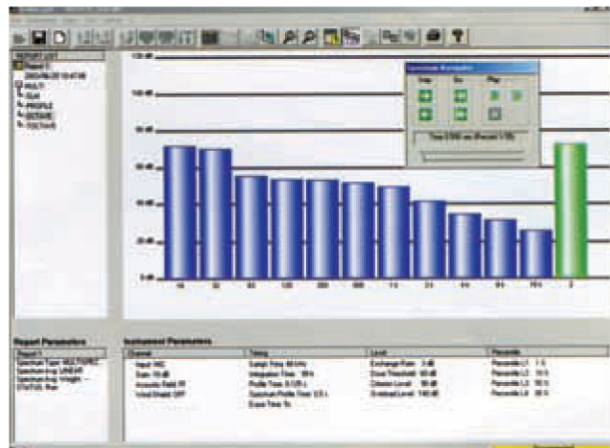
REPORT LIST
Report 1
2003/06/20 10:47:06
MULTI
SLM
PROFILE
OCTAVE
1/3 OCTAVE

Spectrum Navigator
View
Go
Play
Time 0.000 sec Percent 1.0%

120 dB
100 dB
80 dB
60 dB
40 dB
20 dB
0 dB

16
32
63
125
250
500
1 k
2 k
4 k
8 k
16 k
Σ

Report Parameters
Report 1
Spectrum Type: MULTI/OCT
Spectrum Lng: LINEAR
Spectrum Lng Weight: ...
STATUS: Run

Instrument Parameters
| Channel | Timing | Level | Percentile |
|---|---|---|---|
| Input: INC | Sample Time: 60 kHz | Exchange Rate: 3 dB | Percentile L1: 1 % |
| Gain: 10 dB | Integration Time: 10 h | Dose Threshold: 40 dB | Percentile L2: 10 % |
| Acoustic Field: FF | Profile Time: 0.125 s | Criterion Level: 90 dB | Percentile L3: 50 % |
| Wind Shield: OFF | Spectrum Profile Time: 0.5 s | Overload Level: 140 dB | Percentile L4: 90 % |
| | Expo Time: 1s | | |